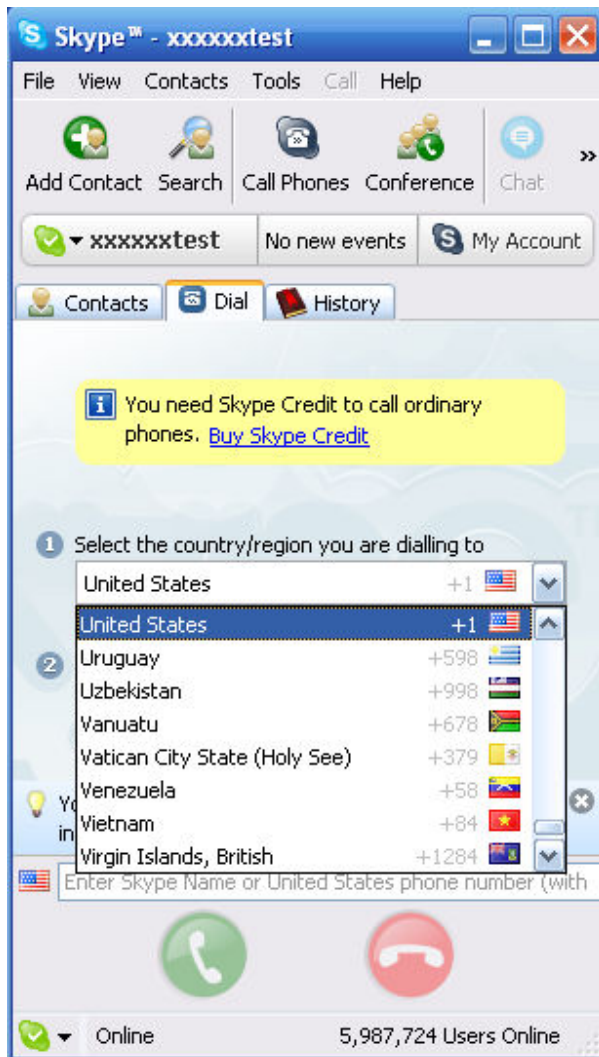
Skype™ - xxxxxxtest

File View Contacts Tools Call Help

Add Contact Search Call Phones Conference Chat »

xxxxxxtest No new events My Account

Contacts Dial History

You need Skype Credit to call ordinary phones. Buy Skype Credit

1 Select the country/region you are dialling to

United States +1

United States +1
Uruguay +598
Uzbekistan +998
Vanuatu +678
Vatican City State (Holy See) +379
Venezuela +58
Vietnam +84
Virgin Islands, British +1284

2

Yo
in

Enter Skype Name or United States phone number (with

Online 5,987,724 Users Online